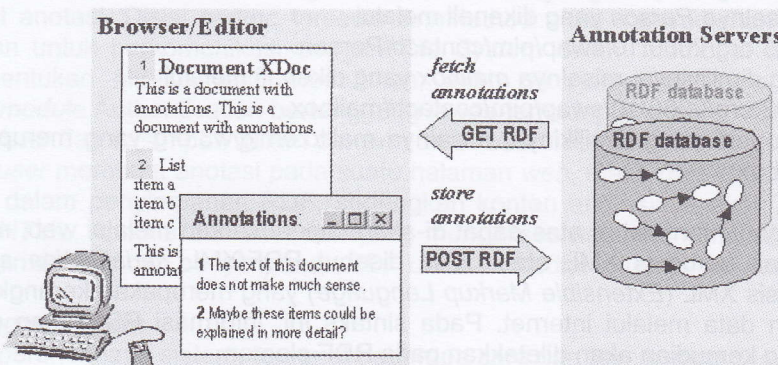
Browser/Editor

Annotation Servers

1 Document XDoc
This is a document with annotations. This is a document with annotations.

2 List
item a
item b
item c

This is
annotat

Annotations:

1 The text of this document does not make much sense.

2 Maybe these items could be explained in more detail?

fetch annotations

GET RDF

store annotations

POST RDF

RDF database

RDF database